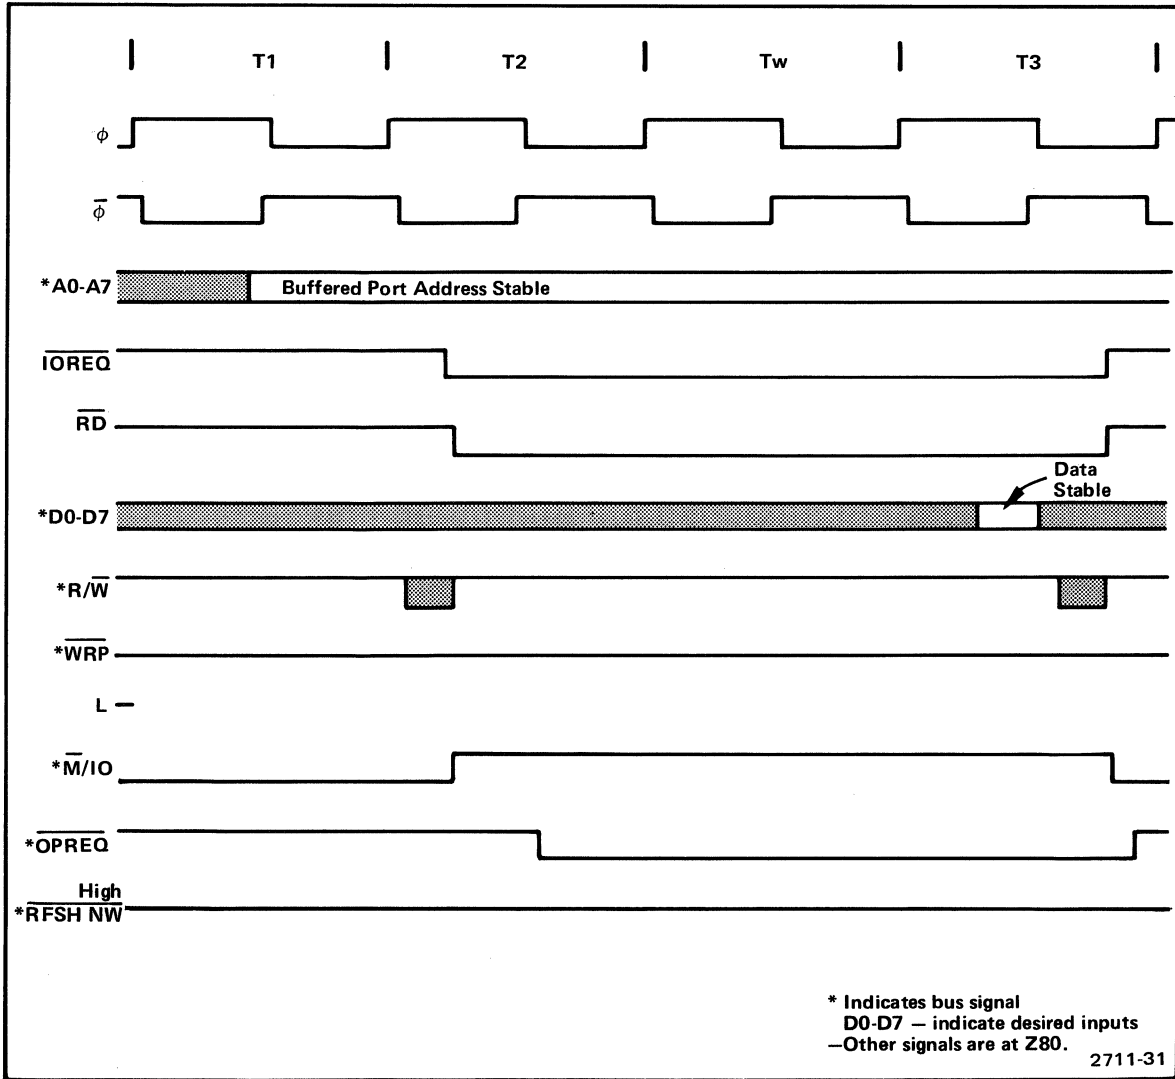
T1 T2 Tw T3

$\phi$

$\overline{\phi}$

*A0-A7 Buffered Port Address Stable

$\overline{IOREQ}$

$\overline{RD}$

Data Stable

*D0-D7

*R/$\overline{W}$

*$\overline{WRP}$

L

*$\overline{M}$/IO

*$\overline{OPREQ}$

High

*$\overline{RFSH\ NW}$

* Indicates bus signal
D0-D7 — indicate desired inputs
—Other signals are at Z80.

2711-31